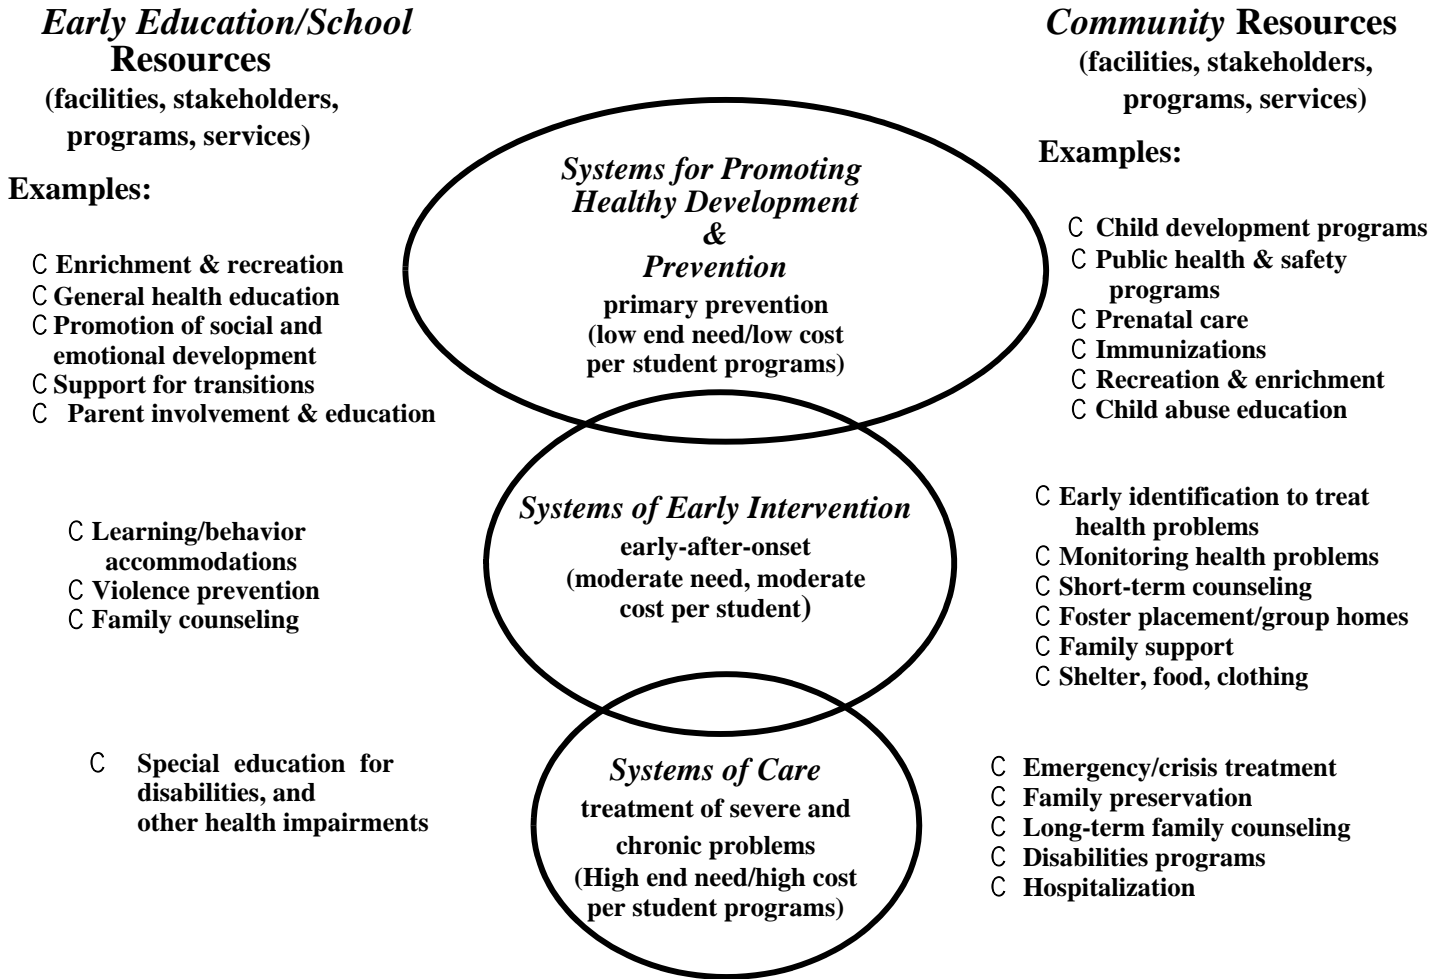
*Early Education/School* **Resources**
**(facilities, stakeholders, programs, services)**

**Examples:**

C **Enrichment & recreation**
C **General health education**
C **Promotion of social and emotional development**
C **Support for transitions**
C **Parent involvement & education**

C **Learning/behavior accommodations**
C **Violence prevention**
C **Family counseling**

C **Special education for disabilities, and other health impairments**

*Systems for Promoting Healthy Development & Prevention*
**primary prevention (low end need/low cost per student programs)**

*Systems of Early Intervention*
**early-after-onset (moderate need, moderate cost per student)**

*Systems of Care*
**treatment of severe and chronic problems (High end need/high cost per student programs)**

*Community* **Resources**
**(facilities, stakeholders, programs, services)**

**Examples:**

C **Child development programs**
C **Public health & safety programs**
C **Prenatal care**
C **Immunizations**
C **Recreation & enrichment**
C **Child abuse education**

C **Early identification to treat health problems**
C **Monitoring health problems**
C **Short-term counseling**
C **Foster placement/group homes**
C **Family support**
C **Shelter, food, clothing**

C **Emergency/crisis treatment**
C **Family preservation**
C **Long-term family counseling**
C **Disabilities programs**
C **Hospitalization**